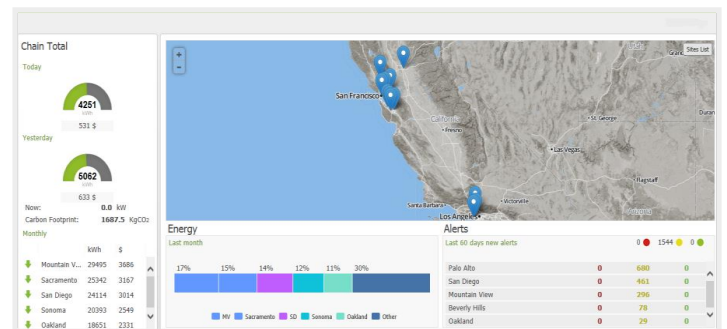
Chain Total

Today

4251
kWh

531 $

Yesterday

5062
kWh

633 $

Now: 0.0 kW

Carbon Footprint: 1687.5 KgCO2

Monthly

| | kWh | $ |
|---|---|---|
| Mountain V... | 29495 | 3686 |
| Sacramento | 25342 | 3167 |
| San Diego | 24114 | 3014 |
| Sonoma | 20393 | 2549 |
| Oakland | 18651 | 2331 |

+
-

Sites List

San Francisco

Fresno

St George

Las Vegas

Flagstaff

Santa Barbara

Victorville

Los Angeles

Energy

Last month

17% 15% 14% 12% 11% 30%

MV Sacramento SD Sonoma Oakland Other

Alerts

Last 60 days new alerts

0 1544 0

| | | | |
|---|---|---|---|
| Palo Alto | 0 | 680 | 0 |
| San Diego | 0 | 461 | 0 |
| Mountain View | 0 | 296 | 0 |
| Beverly Hills | 0 | 78 | 0 |
| Oakland | 0 | 29 | 0 |